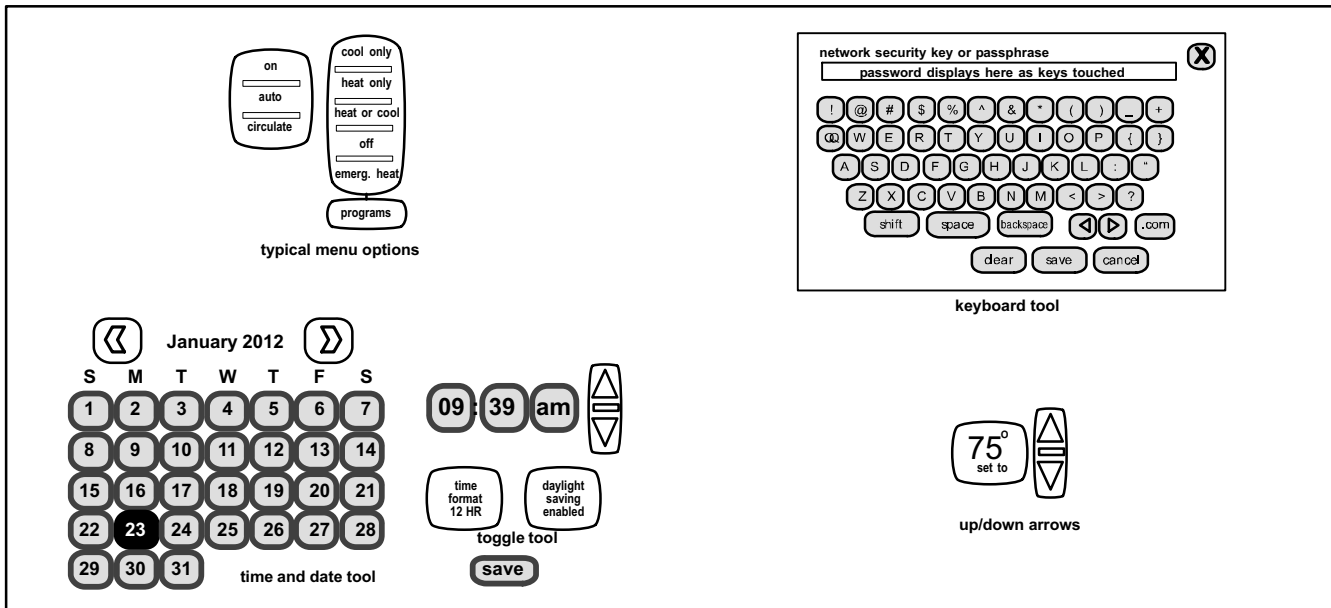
on
auto
circulate

cool only
heat only
heat or cool
off
emerg. heat

programs

typical menu options

network security key or passphrase
password displays here as keys touched

X

! @ # $ % ^ & * ( ) _ +
Q W E R T Y U I O P { }
A S D F G H J K L : "
Z X C V B N M < > ?
shift space backspace .com
clear save cancel

keyboard tool

January 2012

| S | M | T | W | T | F | S |
|---|---|---|---|---|---|---|
| 1 | 2 | 3 | 4 | 5 | 6 | 7 |
| 8 | 9 | 10 | 11 | 12 | 13 | 14 |
| 15 | 16 | 17 | 18 | 19 | 20 | 21 |
| 22 | 23 | 24 | 25 | 26 | 27 | 28 |
| 29 | 30 | 31 | | | | |

time and date tool

09 : 39 am

time format 12 HR

daylight saving enabled

toggle tool

save

75°
set to

up/down arrows